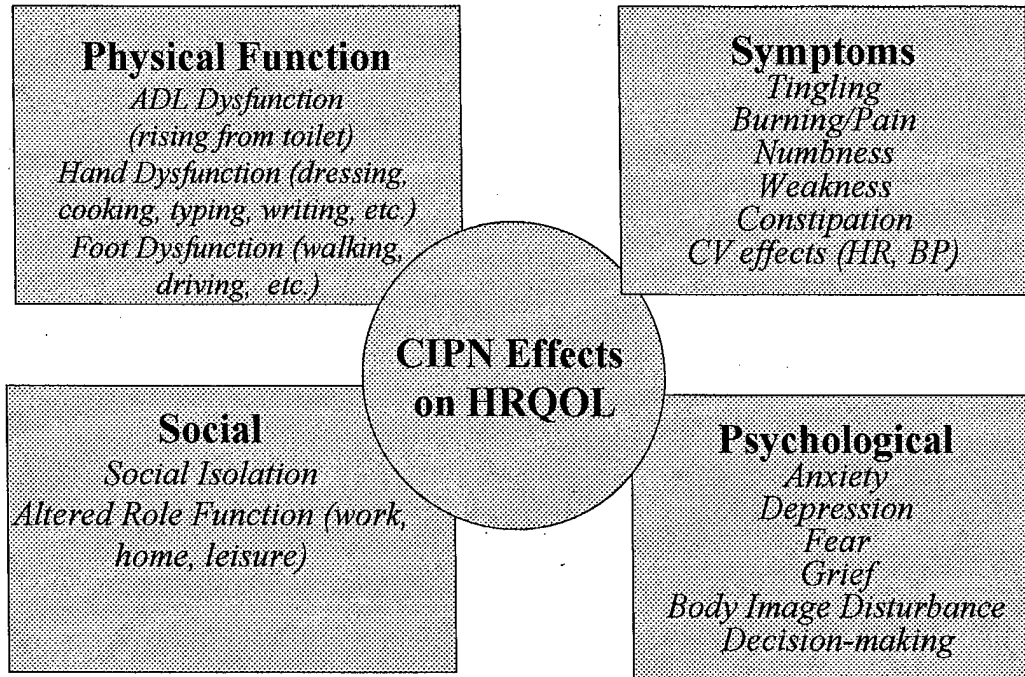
Physical Function
ADL Dysfunction (rising from toilet)
Hand Dysfunction (dressing, cooking, typing, writing, etc.)
Foot Dysfunction (walking, driving, etc.)

Symptoms
Tingling
Burning/Pain
Numbness
Weakness
Constipation
CV effects (HR, BP)

CIPN Effects on HRQOL

Social
Social Isolation
Altered Role Function (work, home, leisure)

Psychological
Anxiety
Depression
Fear
Grief
Body Image Disturbance
Decision-making